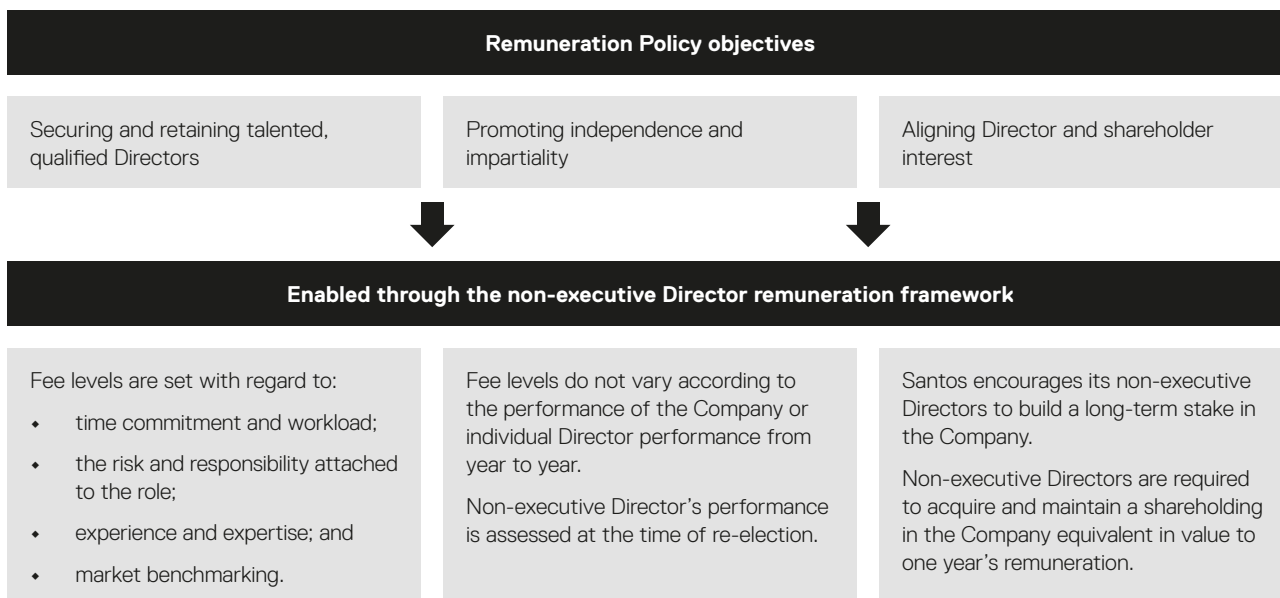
**Remuneration Policy objectives**

Securing and retaining talented, qualified Directors

Promoting independence and impartiality

Aligning Director and shareholder interest

**Enabled through the non-executive Director remuneration framework**

Fee levels are set with regard to:

- time commitment and workload;
- the risk and responsibility attached to the role;
- experience and expertise; and
- market benchmarking.

Fee levels do not vary according to the performance of the Company or individual Director performance from year to year.

Non-executive Director's performance is assessed at the time of re-election.

Santos encourages its non-executive Directors to build a long-term stake in the Company.

Non-executive Directors are required to acquire and maintain a shareholding in the Company equivalent in value to one year's remuneration.